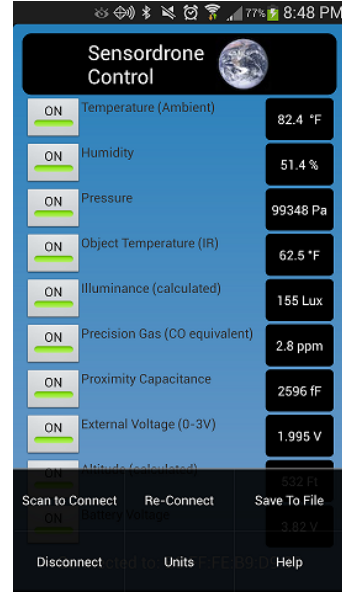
77% 8:48 PM

Sensordrone Control

ON Temperature (Ambient) 82.4 °F

ON Humidity 51.4 %

ON Pressure 99348 Pa

ON Object Temperature (IR) 62.5 °F

ON Illuminance (calculated) 155 Lux

ON Precision Gas (CO equivalent) 2.8 ppm

ON Proximity Capacitance 2596 fF

ON External Voltage (0-3V) 1.995 V

ON Altitude (calculated) 532 Ft

ON Battery Voltage 3.82 V

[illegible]ected to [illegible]F:FE:39:D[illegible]

Scan to Connect Re-Connect Save To File

Disconnect Units Help